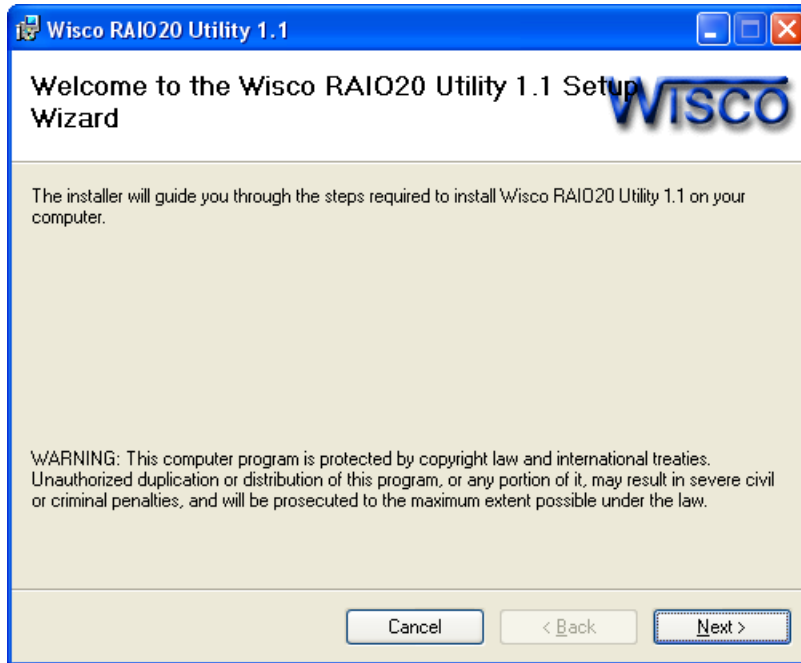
Wisco RAIO20 Utility 1.1

Welcome to the Wisco RAIO20 Utility 1.1 Setup Wizard

Wisco

The installer will guide you through the steps required to install Wisco RAIO20 Utility 1.1 on your computer.

WARNING: This computer program is protected by copyright law and international treaties. Unauthorized duplication or distribution of this program, or any portion of it, may result in severe civil or criminal penalties, and will be prosecuted to the maximum extent possible under the law.

Cancel

< Back

Next >